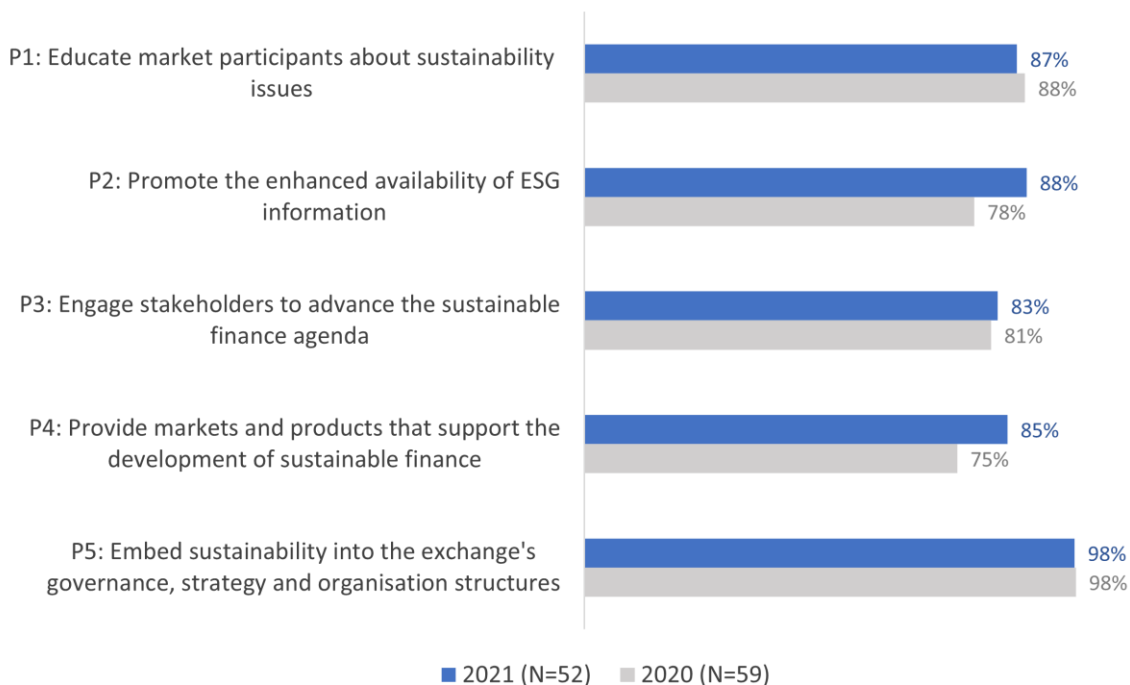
P1: Educate market participants about sustainability issues
87%
88%

P2: Promote the enhanced availability of ESG information
88%
78%

P3: Engage stakeholders to advance the sustainable finance agenda
83%
81%

P4: Provide markets and products that support the development of sustainable finance
85%
75%

P5: Embed sustainability into the exchange's governance, strategy and organisation structures
98%
98%

2021 (N=52)
2020 (N=59)